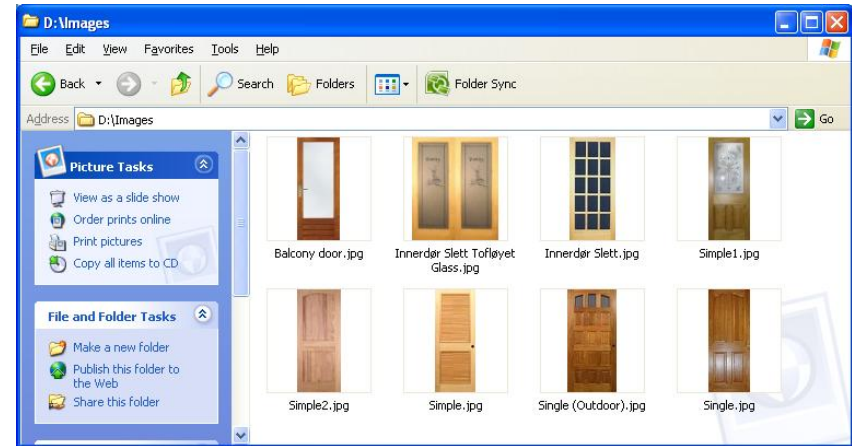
D:\Images

File Edit View Favorites Tools Help

Back Search Folders Folder Sync

Address D:\Images Go

Picture Tasks

View as a slide show
Order prints online
Print pictures
Copy all items to CD

File and Folder Tasks

Make a new folder
Publish this folder to the Web
Share this folder

Balcony door.jpg

Innerdør Slett Tofløyet Glass.jpg

Innerdør Slett.jpg

Simple1.jpg

Simple2.jpg

Simple.jpg

Single (Outdoor).jpg

Single.jpg